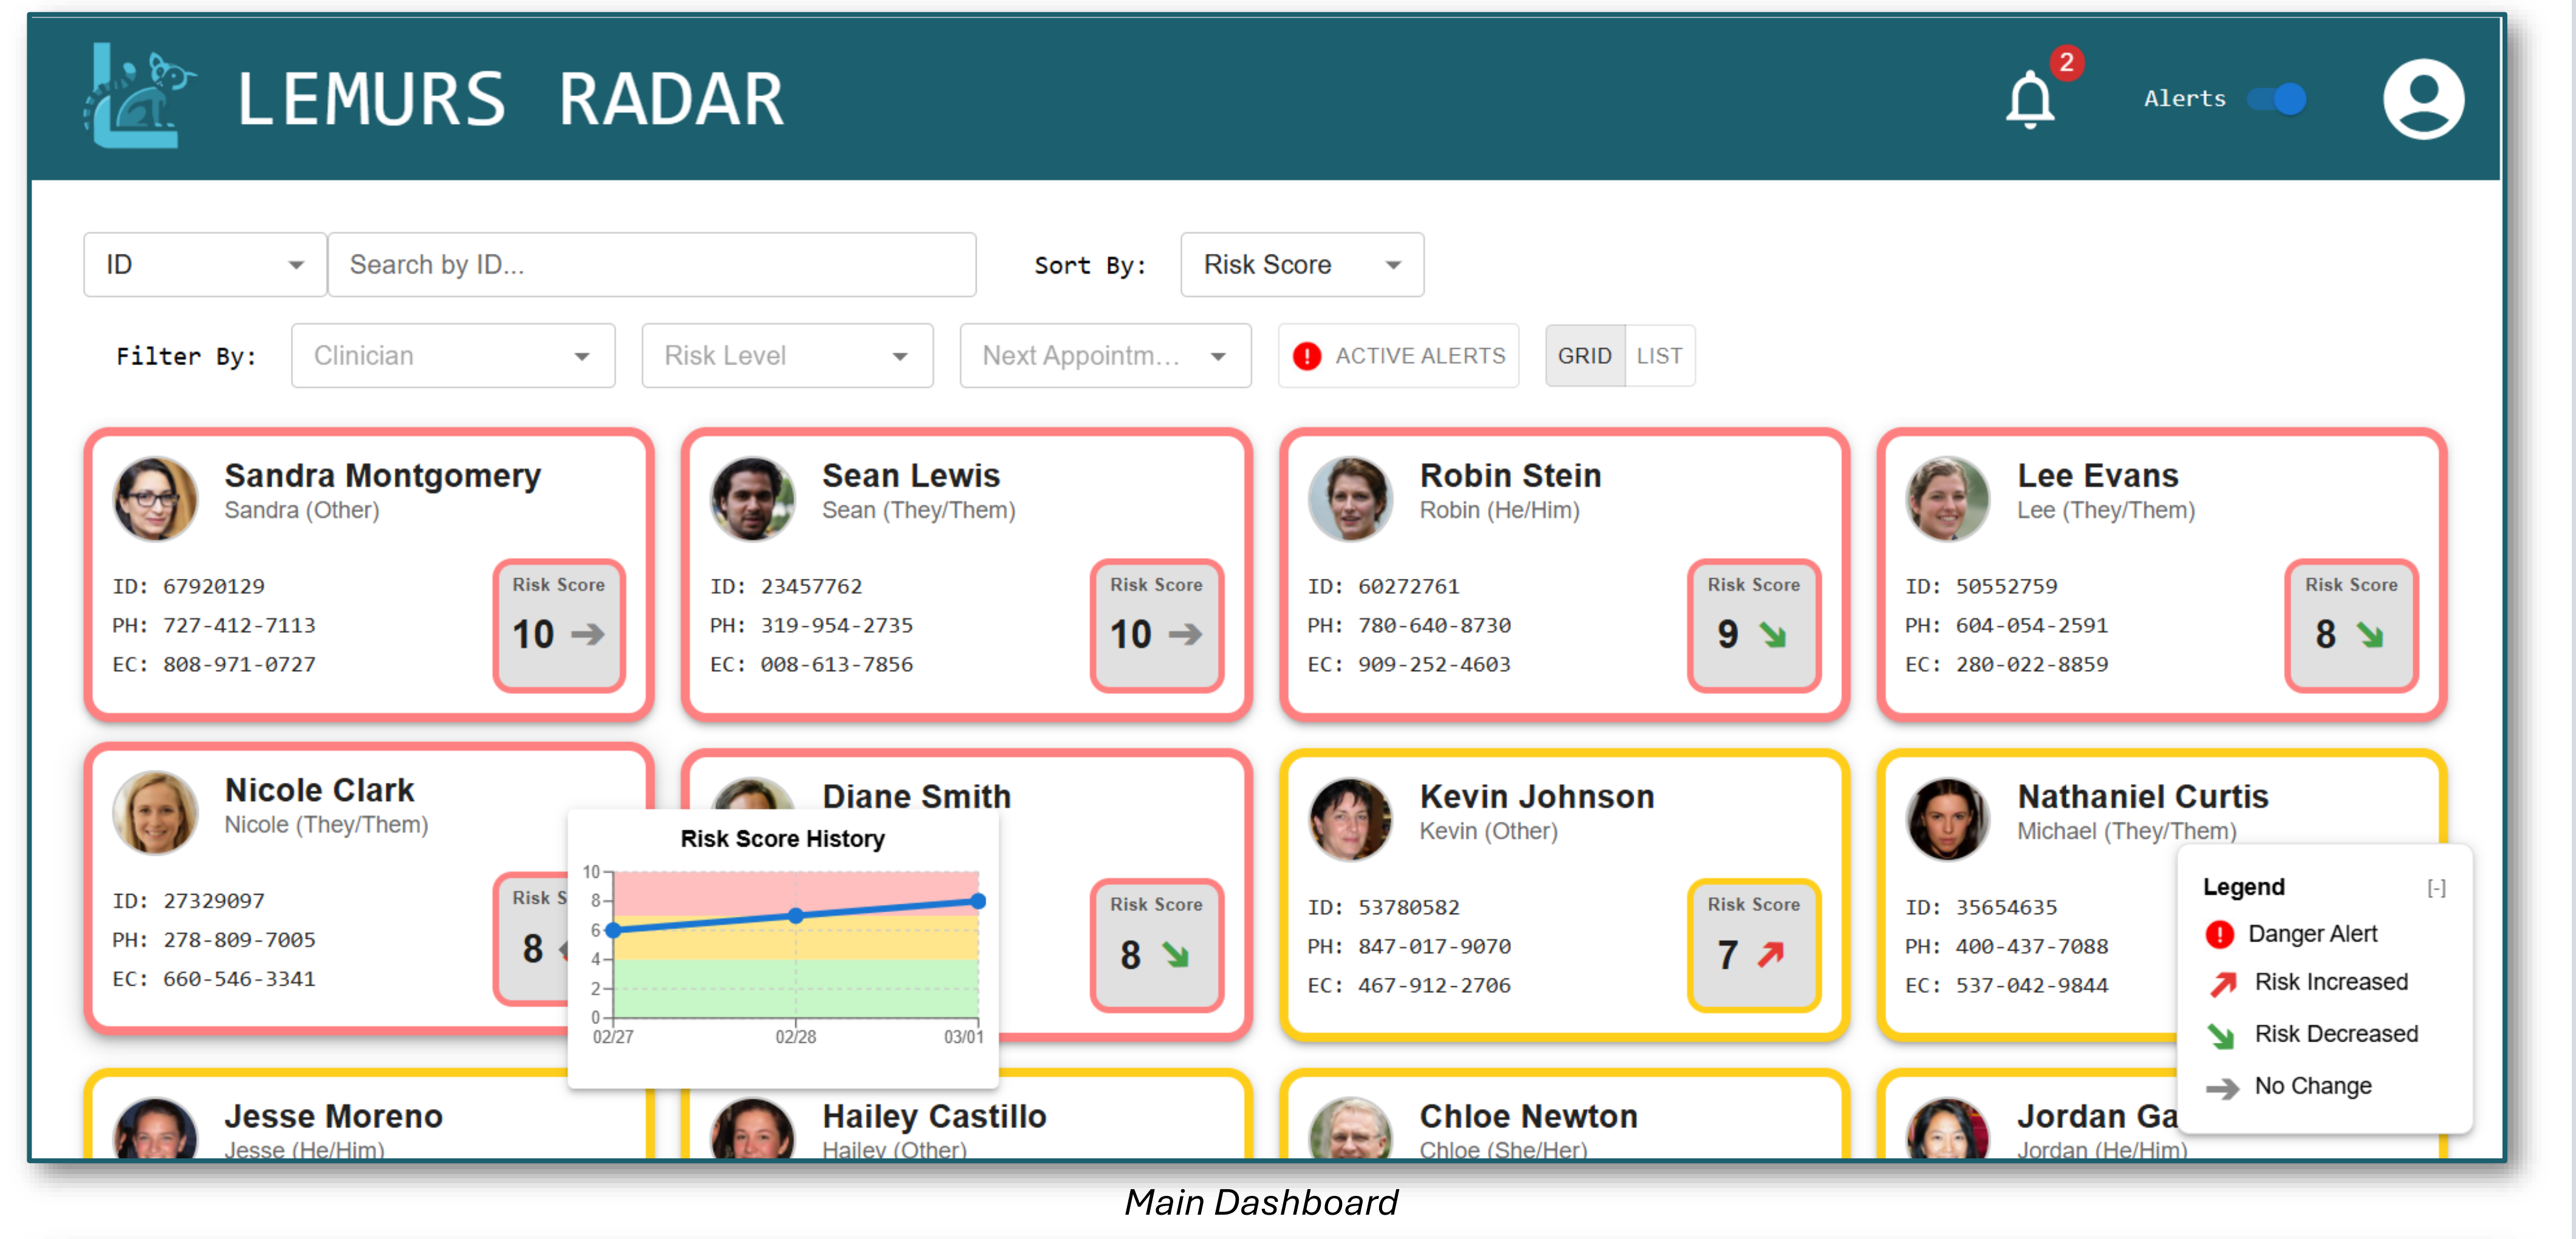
LEMURS RADAR

2

Alerts

ID

Search by ID...

Sort By: Risk Score

Filter By: Clinician Risk Level Next Appointm... ACTIVE ALERTS GRID LIST

Sandra Montgomery
Sandra (Other)
ID: 67920129
PH: 727-412-7113
EC: 808-971-0727
Risk Score
10

Sean Lewis
Sean (They/Them)
ID: 23457762
PH: 319-954-2735
EC: 008-613-7856
Risk Score
10

Robin Stein
Robin (He/Him)
ID: 60272761
PH: 780-640-8730
EC: 909-252-4603
Risk Score
9

Lee Evans
Lee (They/Them)
ID: 50552759
PH: 604-054-2591
EC: 280-022-8859
Risk Score
8

Nicole Clark
Nicole (They/Them)
ID: 27329097
PH: 278-809-7005
EC: 660-546-3341
Risk S
8

Diane Smith
Risk Score
8

Risk Score History
10
8
6
4
2
0
02/27 02/28 03/01

Kevin Johnson
Kevin (Other)
ID: 53780582
PH: 847-017-9070
EC: 467-912-2706
Risk Score
7

Nathaniel Curtis
Michael (They/Them)
ID: 35654635
PH: 400-437-7088
EC: 537-042-9844

Legend [-]
Danger Alert
Risk Increased
Risk Decreased
No Change

Jesse Moreno
Jesse (He/Him)

Hailey Castillo
Hailey (Other)

Chloe Newton
Chloe (She/Her)

Jordan Ga
Jordan (He/Him)

Main Dashboard